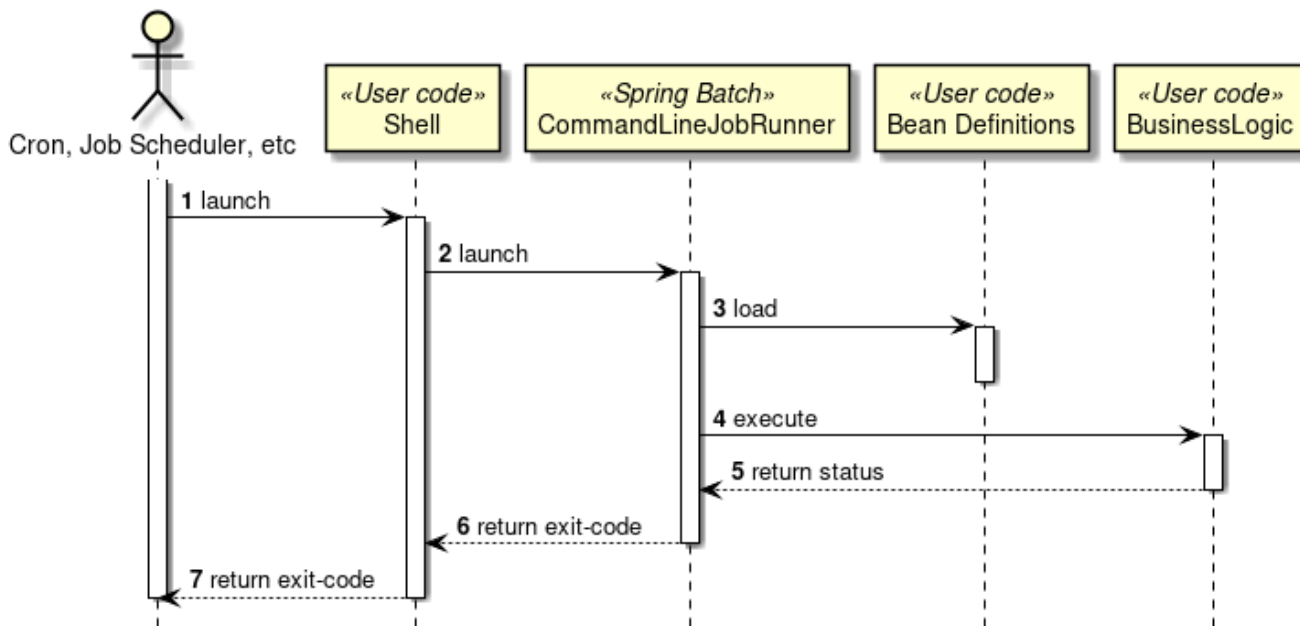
Cron, Job Scheduler, etc

«User code»
Shell

«Spring Batch»
CommandLineJobRunner

«User code»
Bean Definitions

«User code»
BusinessLogic

1 launch

2 launch

3 load

4 execute

5 return status

6 return exit-code

7 return exit-code